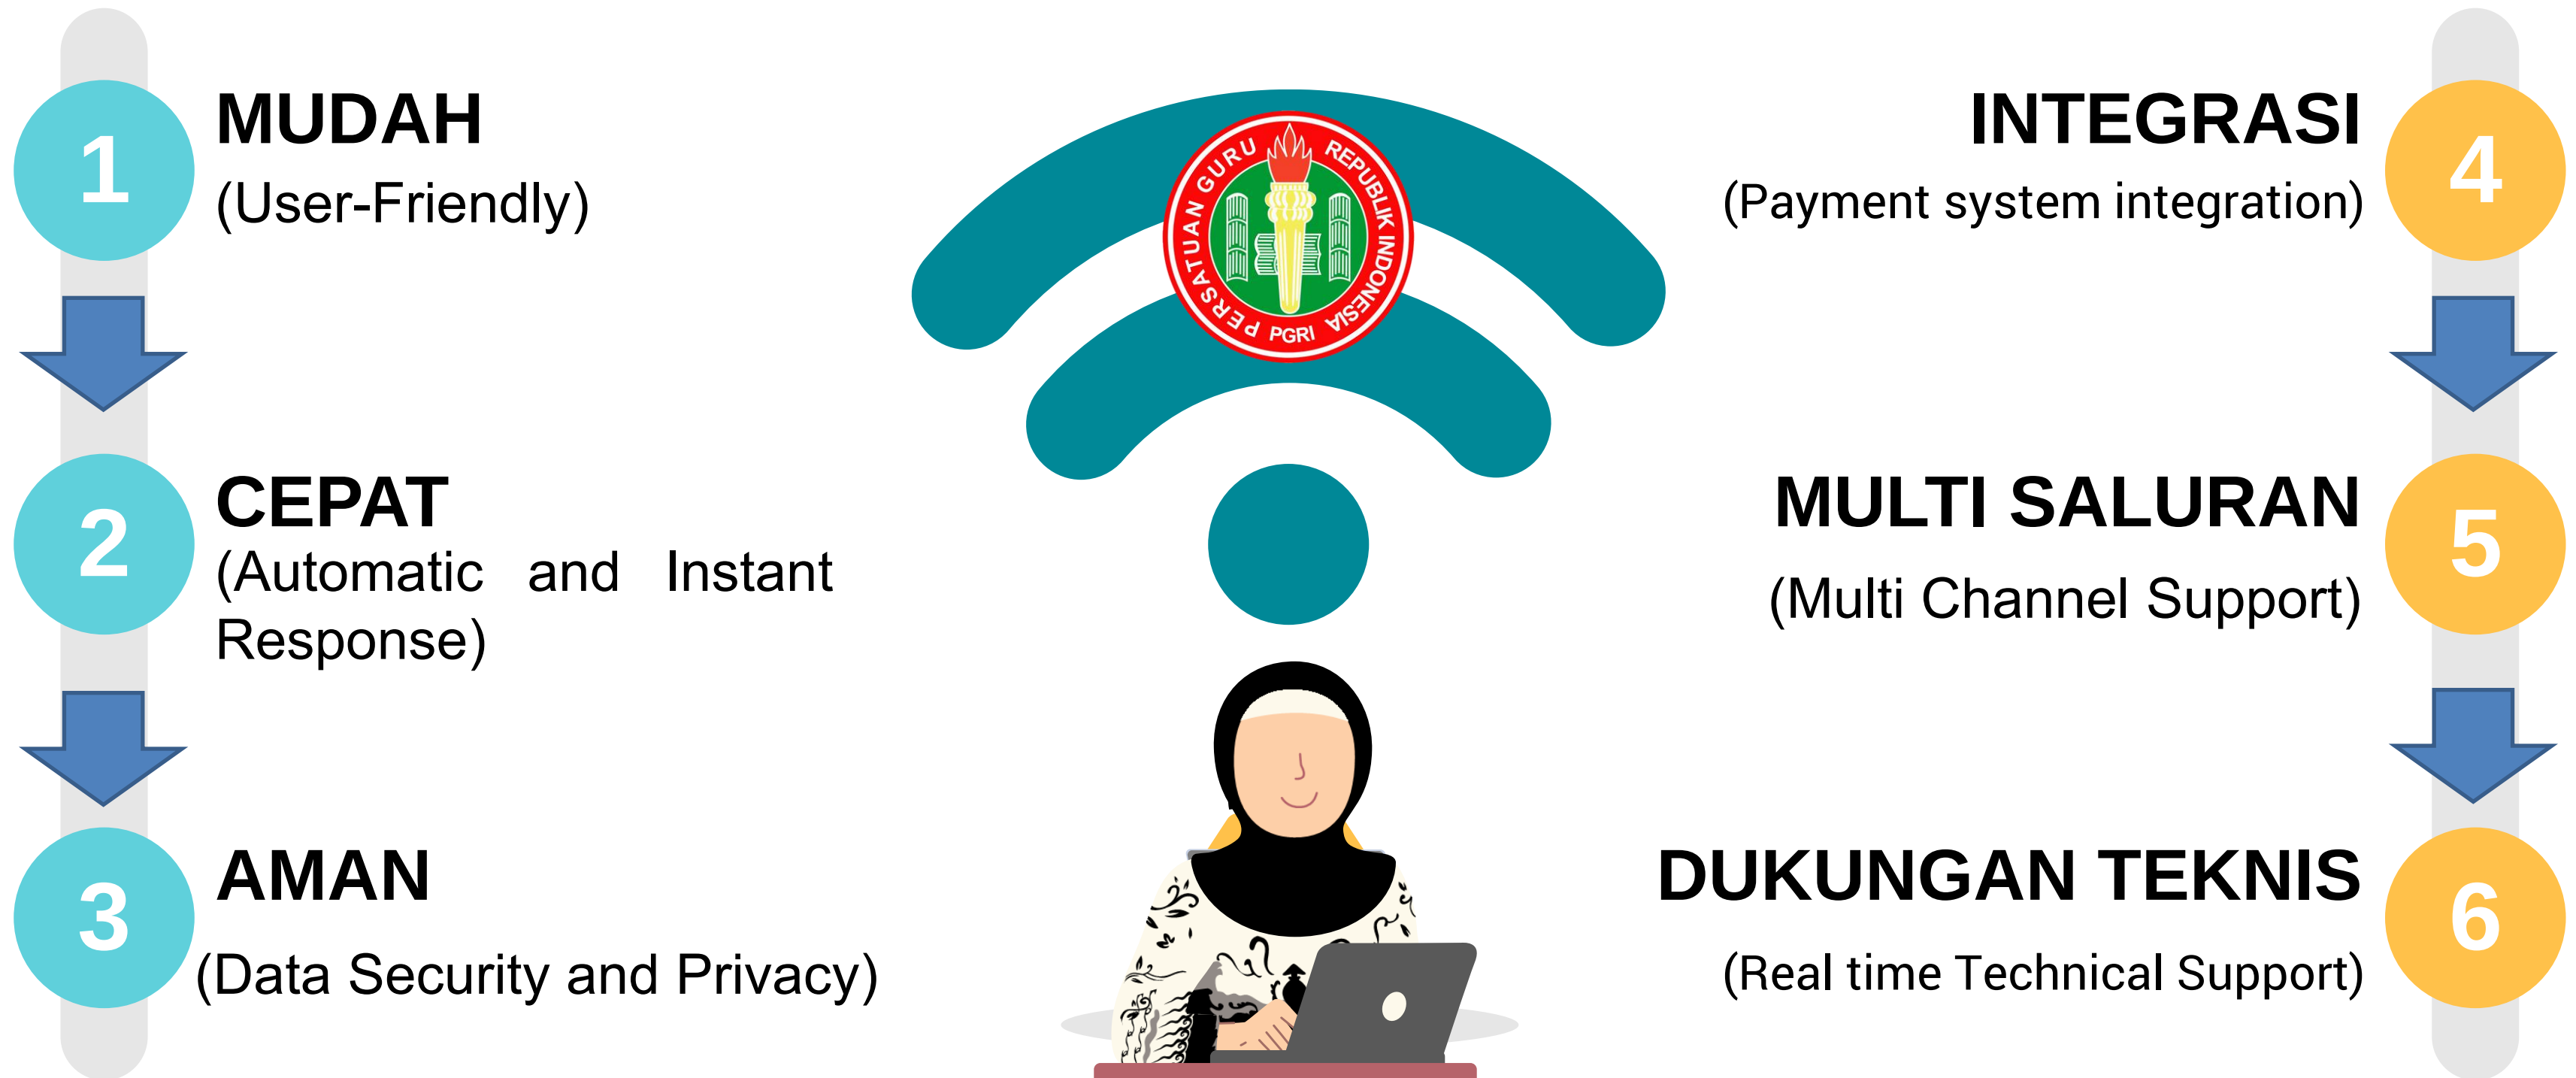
1
MUDAH
(User-Friendly)

2
CEPAT
(Automatic and Instant Response)

3
AMAN
(Data Security and Privacy)

PERSATUAN GURU REPUBLIK INDONESIA
PGRI

INTEGRASI
(Payment system integration)
4

MULTI SALURAN
(Multi Channel Support)
5

DUKUNGAN TEKNIS
(Real time Technical Support)
6